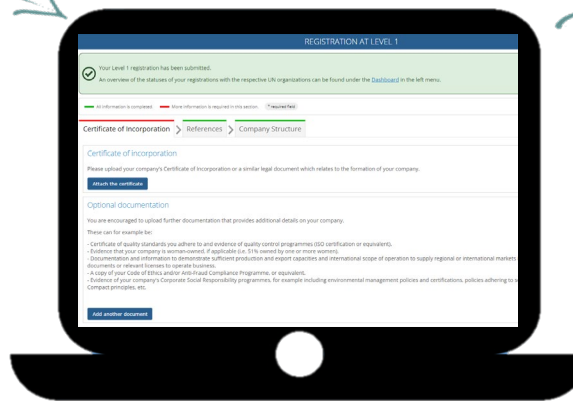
REGISTRATION AT LEVEL 1

Your Level 1 registration has been submitted.
An overview of the statuses of your registrations with the respective UN organizations can be found under the Dashboard in the left menu.

All information is completed   More information is required in this section.   * required field

Certificate of Incorporation > References > Company Structure

Certificate of Incorporation

Please upload your company's Certificate of Incorporation or a similar legal document which relates to the formation of your company.

Attach the certificate

Optional documentation

You are encouraged to upload further documentation that provides additional details on your company.

These can for example be:

- Certificate of quality standards you adhere to and evidence of quality control programmes (ISO certification or equivalent).
- Evidence that your company is woman-owned, if applicable (i.e. 51% owned by one or more women).
- Documentation and information to demonstrate sufficient production and export capacities and international scope of operation to supply regional or international markets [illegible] documents or relevant licenses to operate business.
- A copy of your Code of Ethics and/or Anti-Fraud Compliance Programme, or equivalent.
- Evidence of your company's Corporate Social Responsibility programmes, for example including environmental management policies and certifications, policies adhering to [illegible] Compact principles, etc.

Add another document